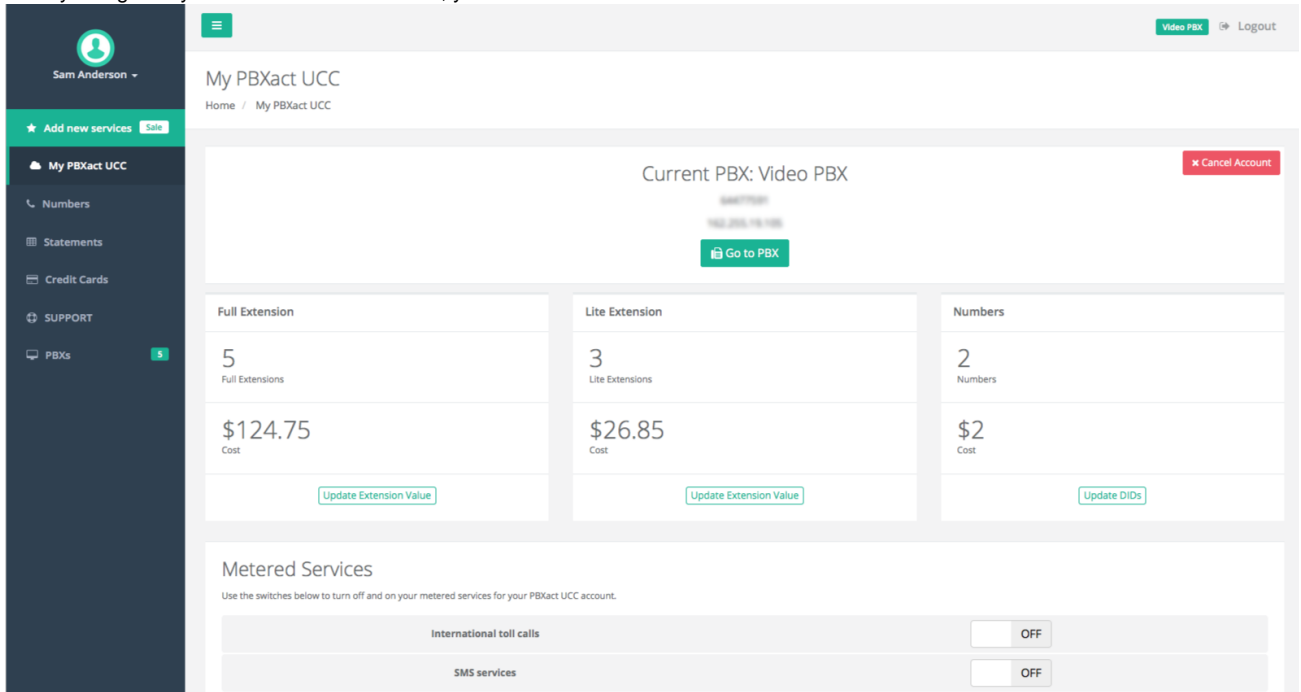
Sam Anderson

Add new services Sale

My PBXact UCC

Numbers

Statements

Credit Cards

SUPPORT

PBXs 5

Video PBX Logout

My PBXact UCC

Home / My PBXact UCC

Cancel Account

Current PBX: Video PBX

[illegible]

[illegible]

Go to PBX

Full Extension

5
Full Extensions

$124.75
Cost

Update Extension Value

Lite Extension

3
Lite Extensions

$26.85
Cost

Update Extension Value

Numbers

2
Numbers

$2
Cost

Update DIDs

Metered Services

Use the switches below to turn off and on your metered services for your PBXact UCC account.

International toll calls OFF

SMS services OFF